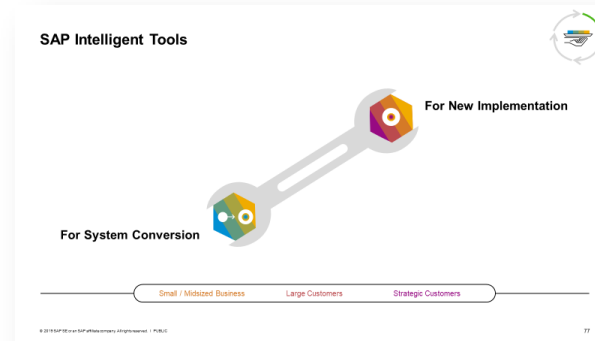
SAP Intelligent Tools

For New Implementation

For System Conversion

Small / Midsized Business Large Customers Strategic Customers

© 2018 SAP SE or an SAP affiliate company. All rights reserved. | PUBLIC

77